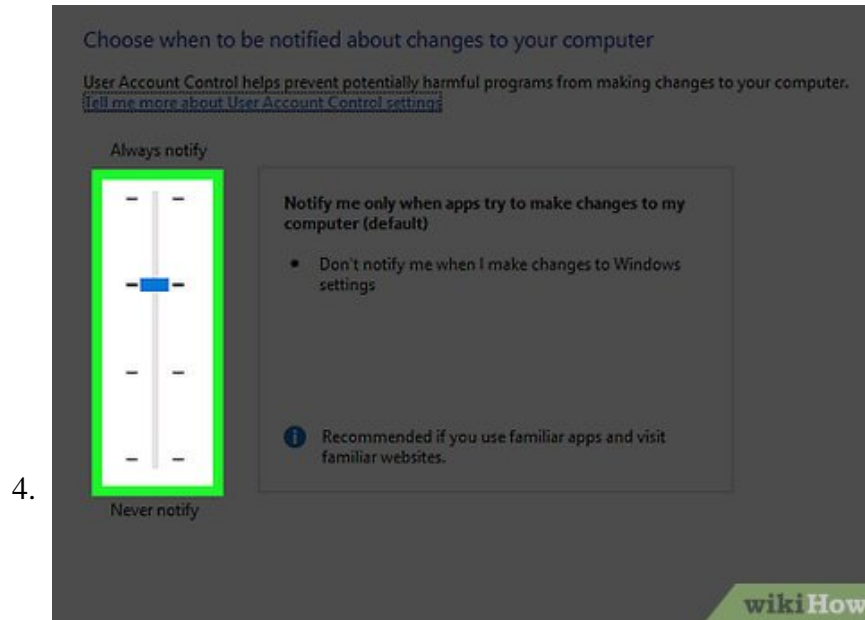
Choose when to be notified about changes to your computer

User Account Control helps prevent potentially harmful programs from making changes to your computer.
Tell me more about User Account Control settings

Always notify

Notify me only when apps try to make changes to my computer (default)

• Don't notify me when I make changes to Windows settings

Recommended if you use familiar apps and visit familiar websites.

4.

Never notify

wikiHow